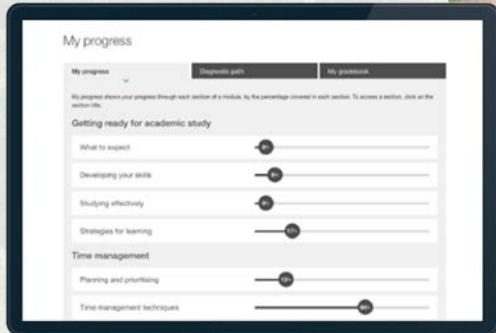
My progress

My progress

Diagnostic path

My gradebook

My progress shows your progress through each section of a module, by the percentage covered in each section. To access a section, click on the section title.

Getting ready for academic study

What to expect

0%

Developing your skills

8%

Studying effectively

0%

Strategies for learning

17%

Time management

Planning and prioritising

13%

Time management techniques

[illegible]